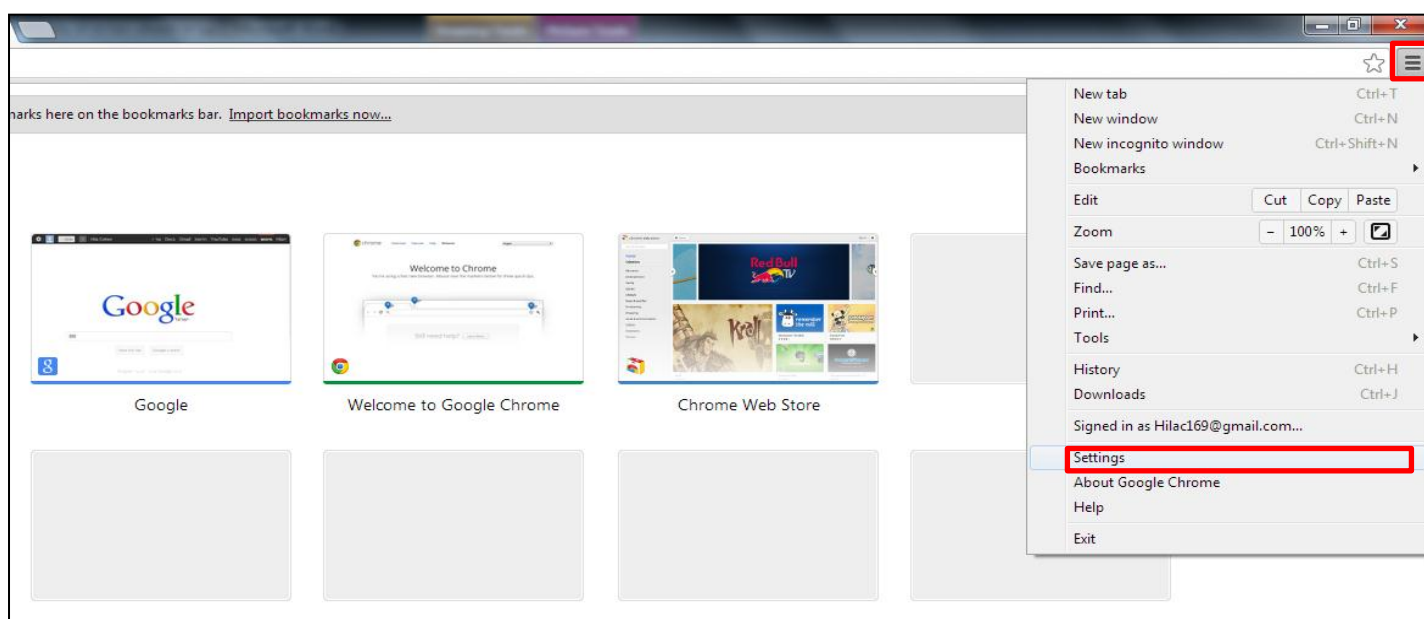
narks here on the bookmarks bar. Import bookmarks now...

Google

Welcome to Chrome

Google

Welcome to Google Chrome

Red Bull TV

Krell

Chrome Web Store

New tab Ctrl+T
New window Ctrl+N
New incognito window Ctrl+Shift+N
Bookmarks
Edit Cut Copy Paste
Zoom – 100% +
Save page as... Ctrl+S
Find... Ctrl+F
Print... Ctrl+P
Tools
History Ctrl+H
Downloads Ctrl+J
Signed in as Hilac169@gmail.com...
Settings
About Google Chrome
Help
Exit